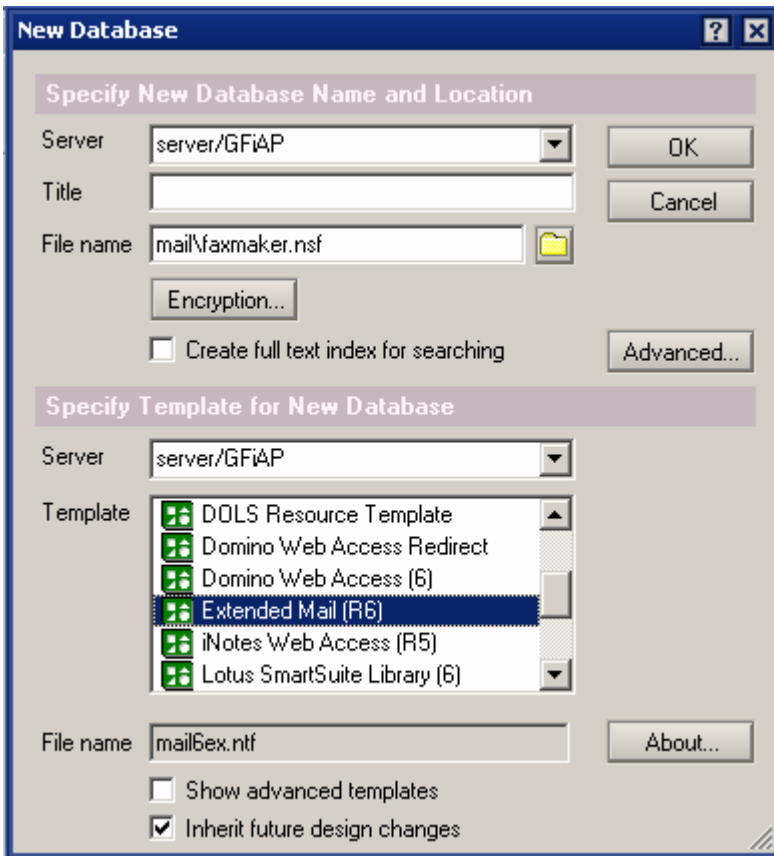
New Database

?

Specify New Database Name and Location

Server server/GFiAP

OK

Title

Cancel

File name mail\faxmaker.nsf

Encryption...

Create full text index for searching

Advanced...

Specify Template for New Database

Server server/GFiAP

Template
DOLS Resource Template
Domino Web Access Redirect
Domino Web Access (6)
Extended Mail (R6)
iNotes Web Access (R5)
Lotus SmartSuite Library (6)

File name mail6ex.ntf

About...

Show advanced templates

Inherit future design changes